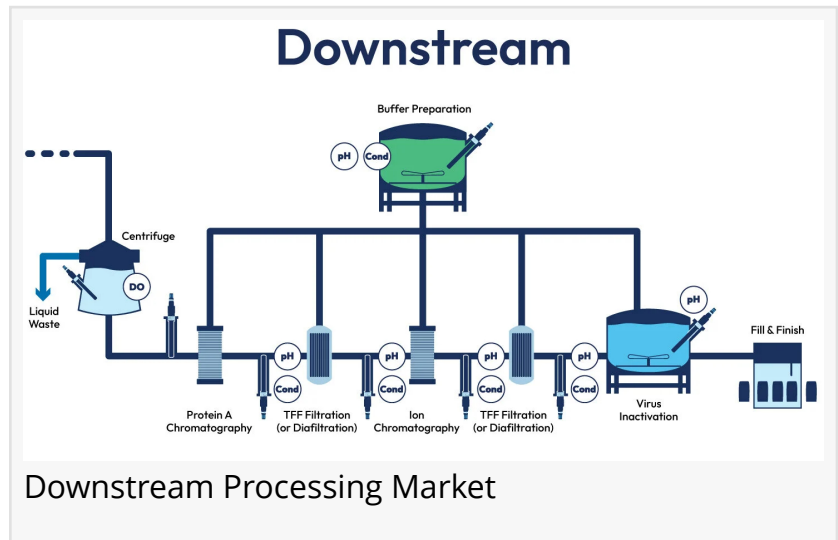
Downstream

Buffer Preparation

pH Cond

Centrifuge

DO

Liquid Waste

pH

Fill & Finish

pH Cond pH Cond pH Cond pH Cond

Protein A Chromatography

TFF Filtration (or Diafiltration)

Ion Chromatography

TFF Filtration (or Diafiltration)

Virus Inactivation

Downstream Processing Market